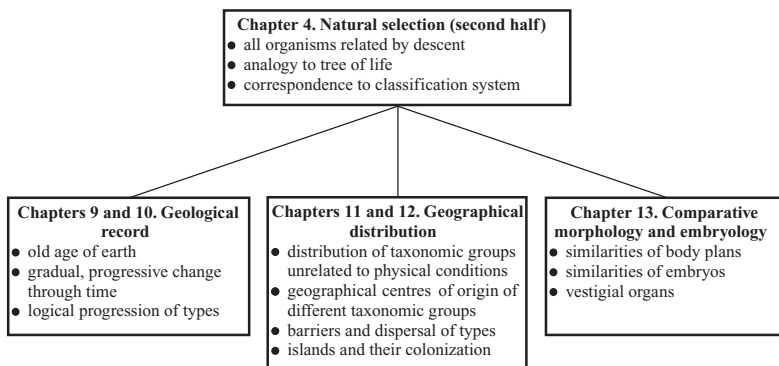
Chapter 4. Natural selection (second half)
- all organisms related by descent
- analogy to tree of life
- correspondence to classification system

Chapters 9 and 10. Geological record
- old age of earth
- gradual, progressive change through time
- logical progression of types

Chapters 11 and 12. Geographical distribution
- distribution of taxonomic groups unrelated to physical conditions
- geographical centres of origin of different taxonomic groups
- barriers and dispersal of types
- islands and their colonization

Chapter 13. Comparative morphology and embryology
- similarities of body plans
- similarities of embryos
- vestigial organs